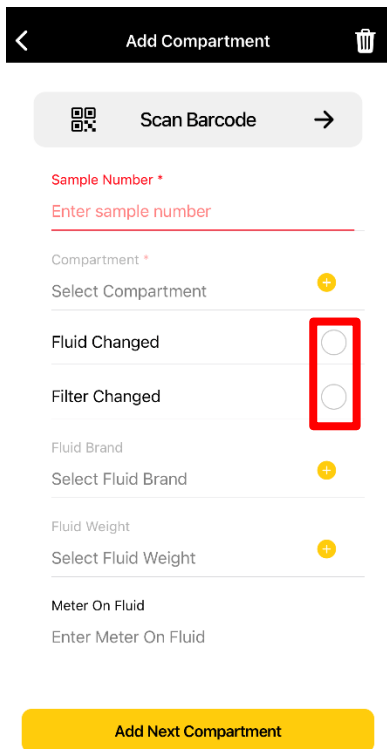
Add Compartment

Scan Barcode

Sample Number *

Enter sample number

Compartment *

Select Compartment

Fluid Changed

Filter Changed

Fluid Brand

Select Fluid Brand

Fluid Weight

Select Fluid Weight

Meter On Fluid

Enter Meter On Fluid

Add Next Compartment